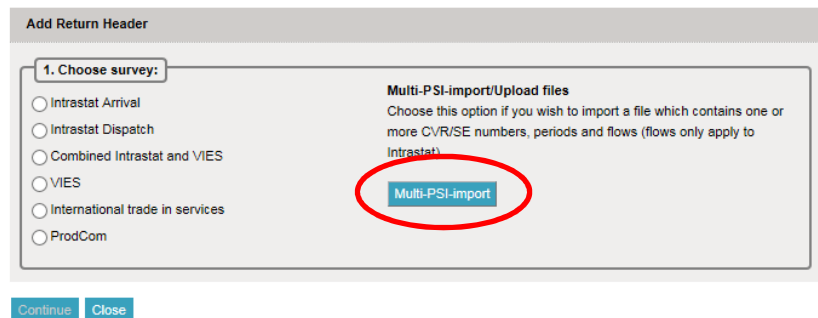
Add Return Header

1. Choose survey:

Intrastat Arrival
Intrastat Dispatch
Combined Intrastat and VIES
VIES
International trade in services
ProdCom

Multi-PSI-import/Upload files

Choose this option if you wish to import a file which contains one or more CVR/SE numbers, periods and flows (flows only apply to Intrastat)

Multi-PSI-import

Continue Close